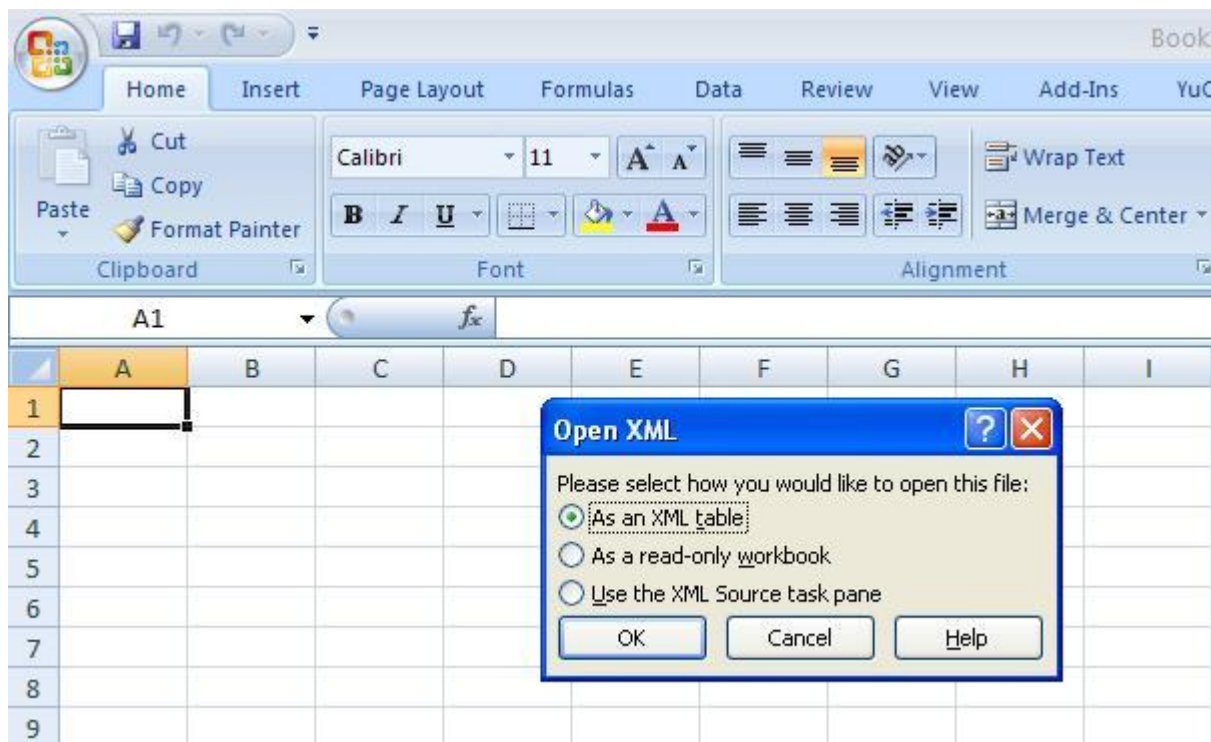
Book

Home Insert Page Layout Formulas Data Review View Add-Ins YuC

Cut
Copy
Paste
Format Painter
Clipboard

Calibri 11
B I U
Font

Wrap Text
Merge & Center
Alignment

A1
$f_x$

| | A | B | C | D | E | F | G | H | I |
|---|---|---|---|---|---|---|---|---|---|
| 1 | | | | | | | | | |
| 2 | | | | | | | | | |
| 3 | | | | | | | | | |
| 4 | | | | | | | | | |
| 5 | | | | | | | | | |
| 6 | | | | | | | | | |
| 7 | | | | | | | | | |
| 8 | | | | | | | | | |
| 9 | | | | | | | | | |

Open XML
Please select how you would like to open this file:
As an XML table
As a read-only workbook
Use the XML Source task pane
OK Cancel Help